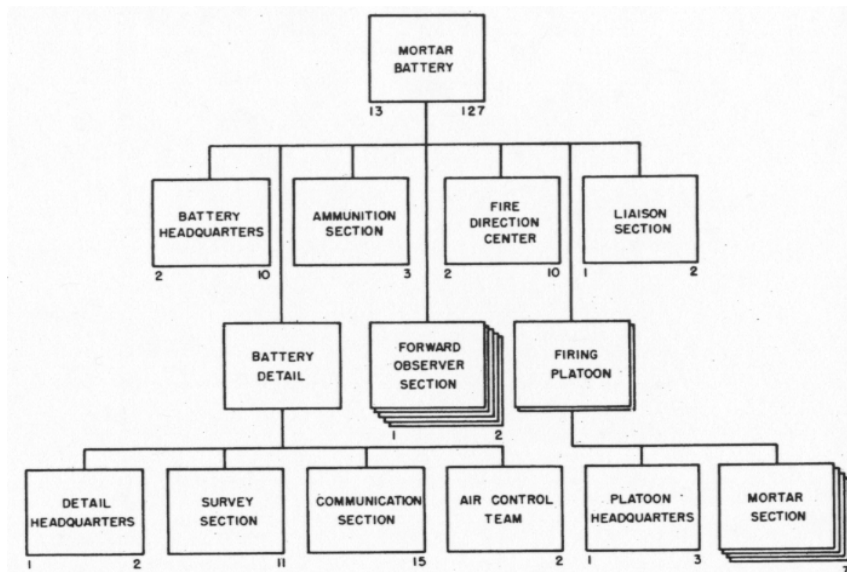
MORTAR BATTERY
13 127

BATTERY HEADQUARTERS
2 10

AMMUNITION SECTION
3

FIRE DIRECTION CENTER
2 10

LIAISON SECTION
1 2

BATTERY DETAIL

FORWARD OBSERVER SECTION
1 2

FIRING PLATOON

DETAIL HEADQUARTERS
1 2

SURVEY SECTION
11

COMMUNICATION SECTION
15

AIR CONTROL TEAM
2

PLATOON HEADQUARTERS
1 3

MORTAR SECTION
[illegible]